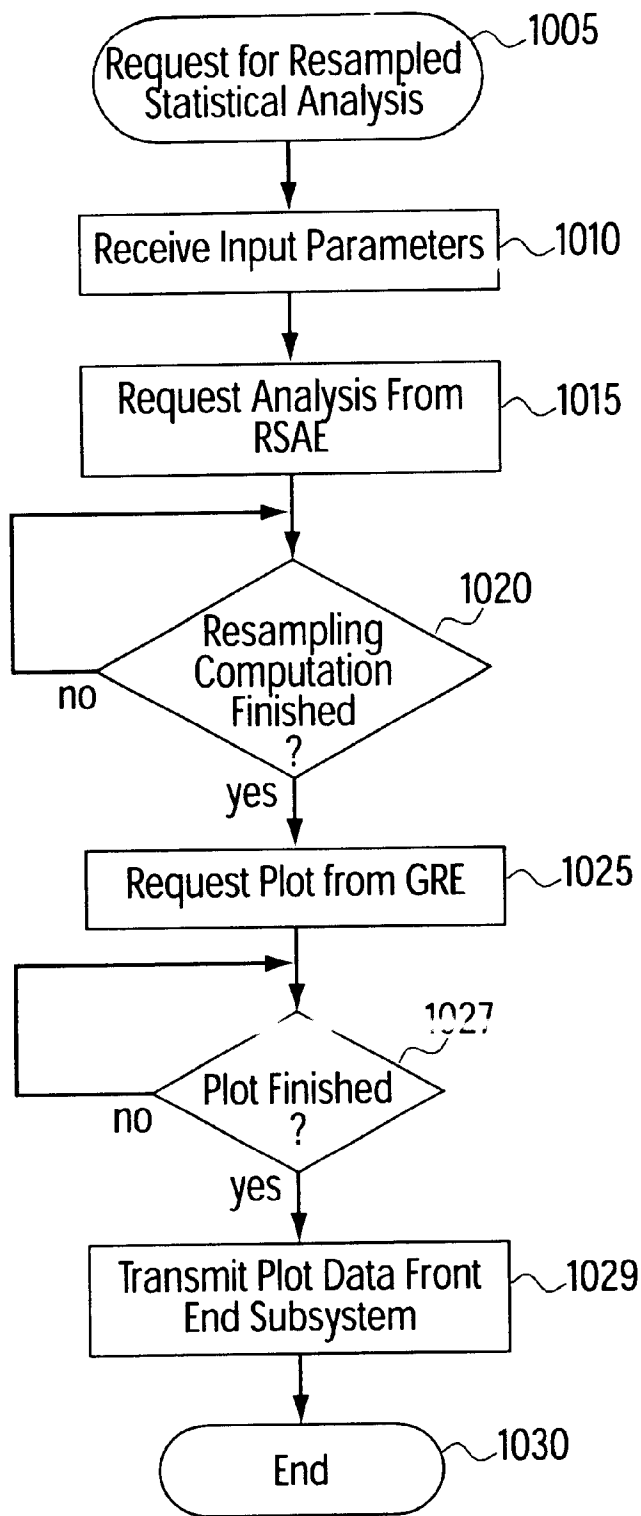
Request for Resampled Statistical Analysis
1005

Receive Input Parameters
1010

Request Analysis From RSAE
1015

1020
Resampling Computation Finished ?
no
yes

Request Plot from GRE
1025

1027
Plot Finished ?
no
yes

Transmit Plot Data Front End Subsystem
1029

End
1030